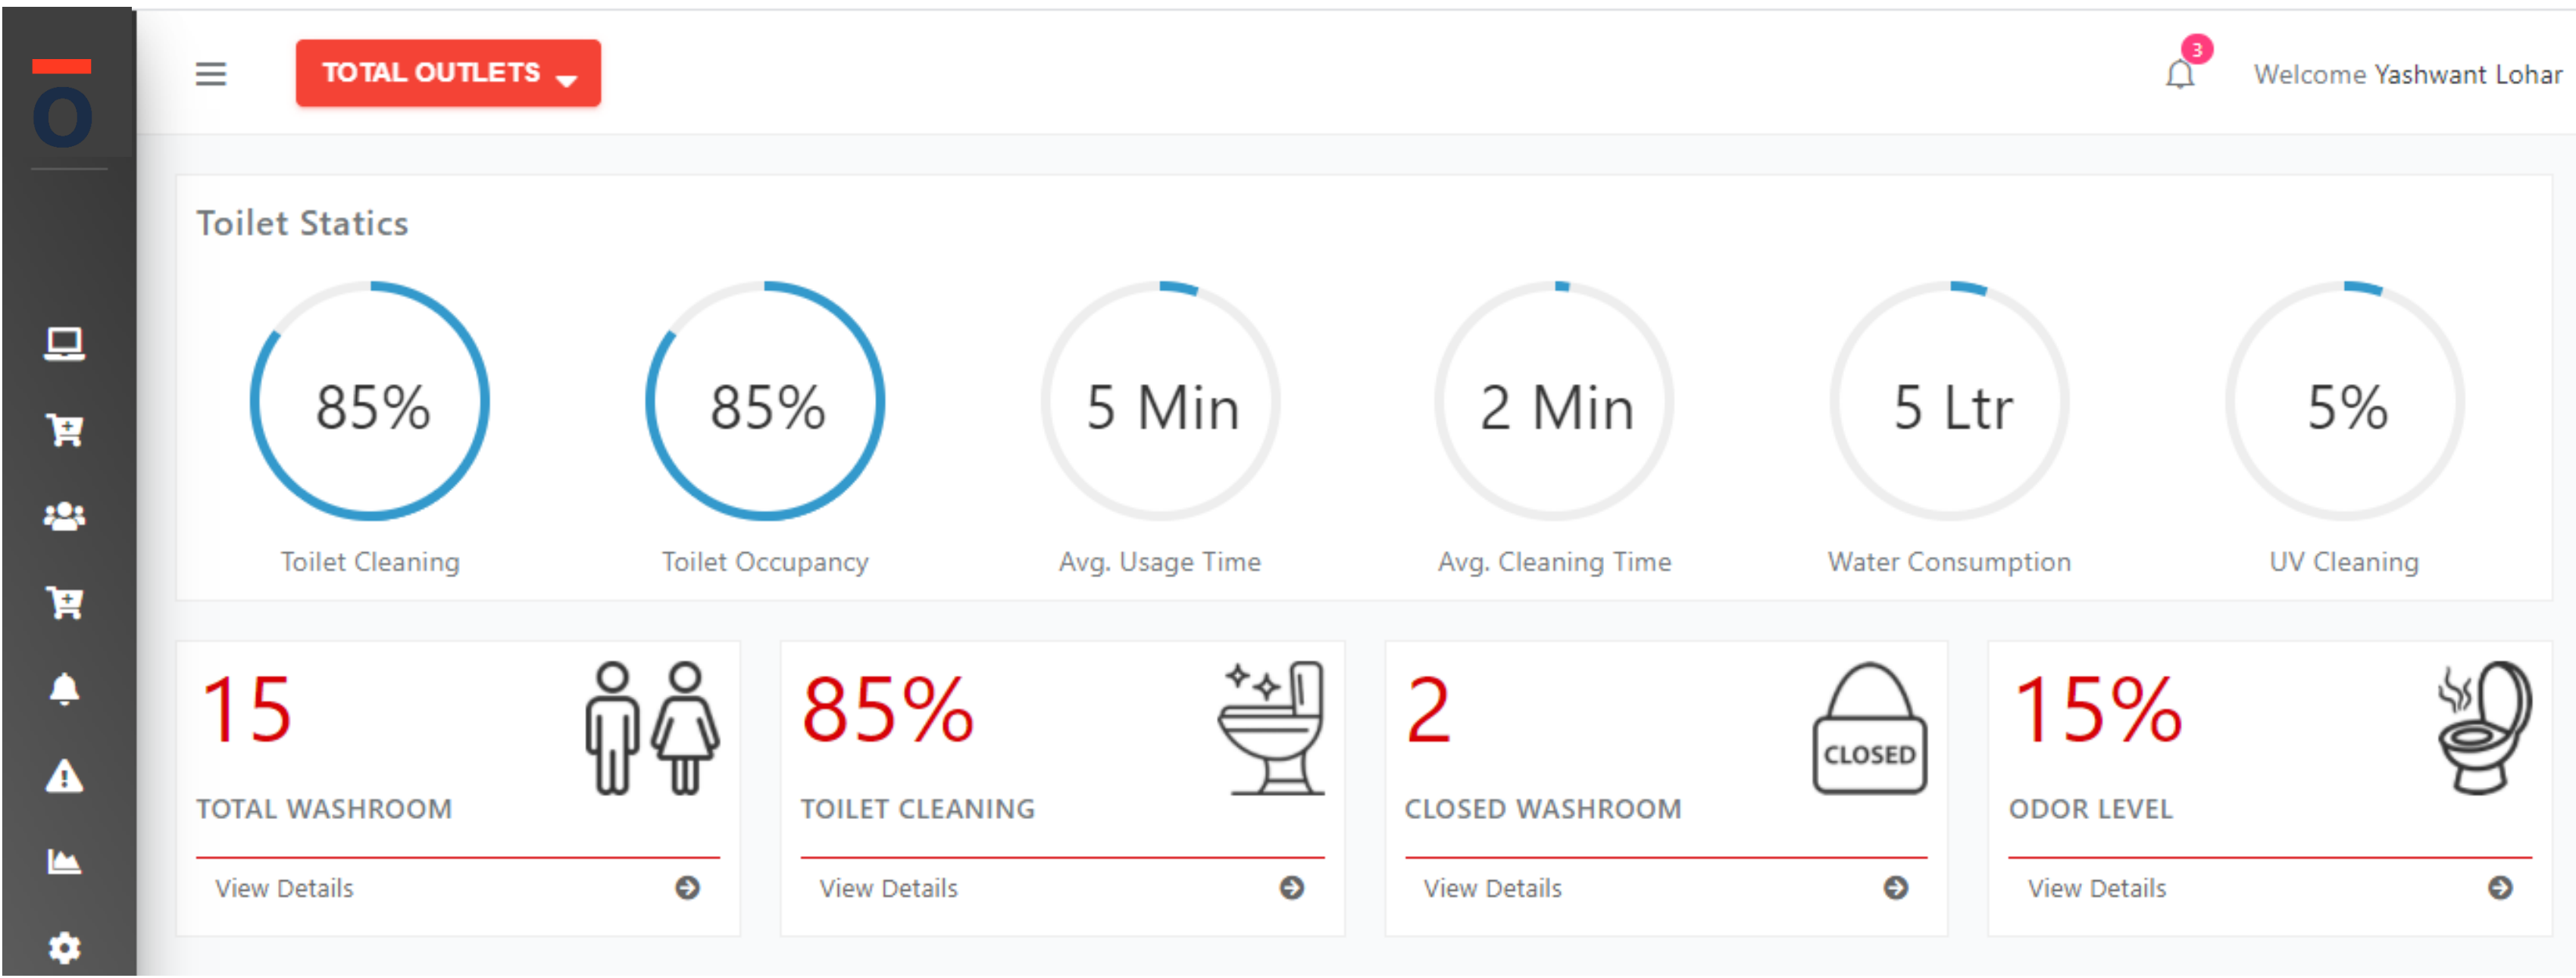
O

TOTAL OUTLETS

3

Welcome Yashwant Lohar

Toilet Statics

85%
Toilet Cleaning

85%
Toilet Occupancy

5 Min
Avg. Usage Time

2 Min
Avg. Cleaning Time

5 Ltr
Water Consumption

5%
UV Cleaning

15
TOTAL WASHROOM
View Details

85%
TOILET CLEANING
View Details

2
CLOSED
CLOSED WASHROOM
View Details

15%
ODOR LEVEL
View Details